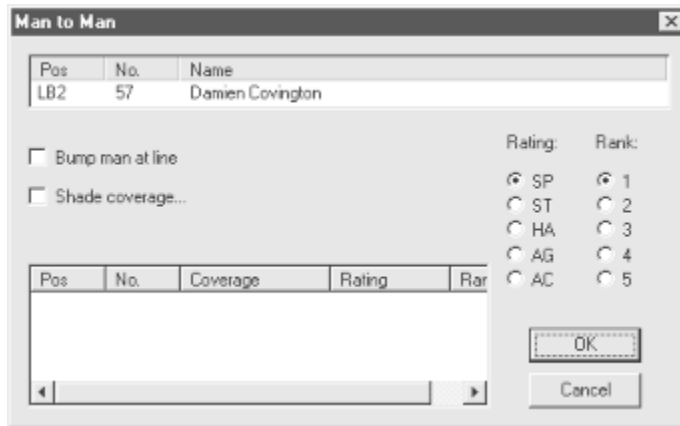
Man to Man

| Pos | No. | Name |
|---|---|---|
| LB2 | 57 | Damien Covington |

Bump man at line

Shade coverage...

| Pos | No. | Coverage | Rating | Rar |
|---|---|---|---|---|

Rating:
SP
ST
HA
AG
AC

Rank:
1
2
3
4
5

OK

Cancel